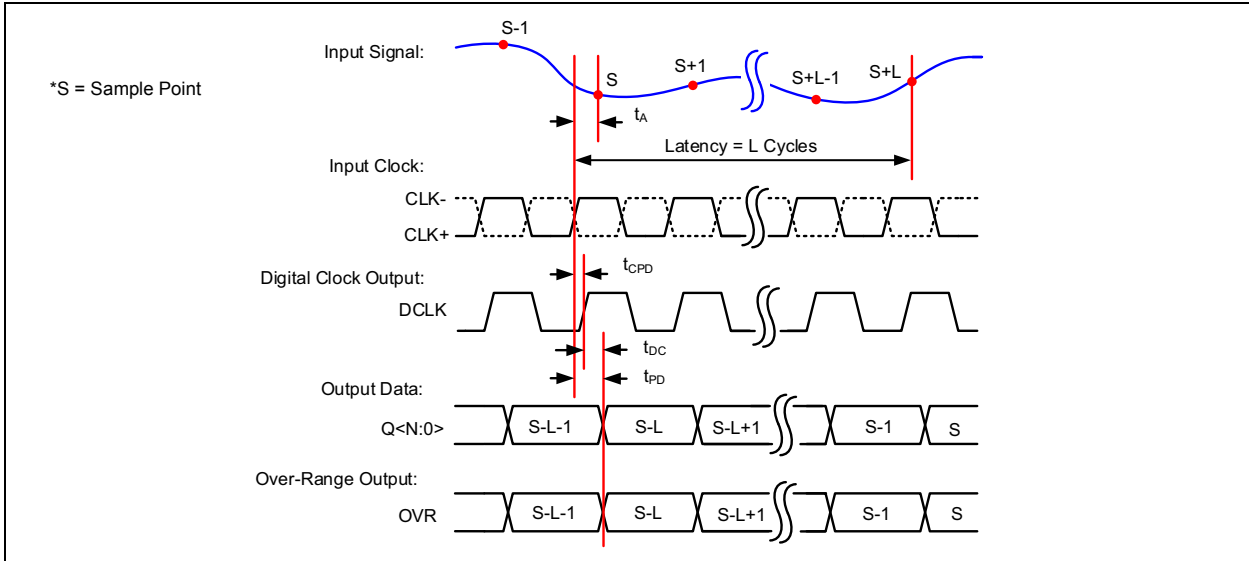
Input Signal:

S-1

S

S+1

S+L-1

S+L

*S = Sample Point

$t_A$

Latency = L Cycles

Input Clock:

CLK-

CLK+

Digital Clock Output:

$t_{CPD}$

DCLK

$t_{DC}$

$t_{PD}$

Output Data:

Q<N:0>

S-L-1

S-L

S-L+1

S-1

S

Over-Range Output:

OVR

S-L-1

S-L

S-L+1

S-1

S